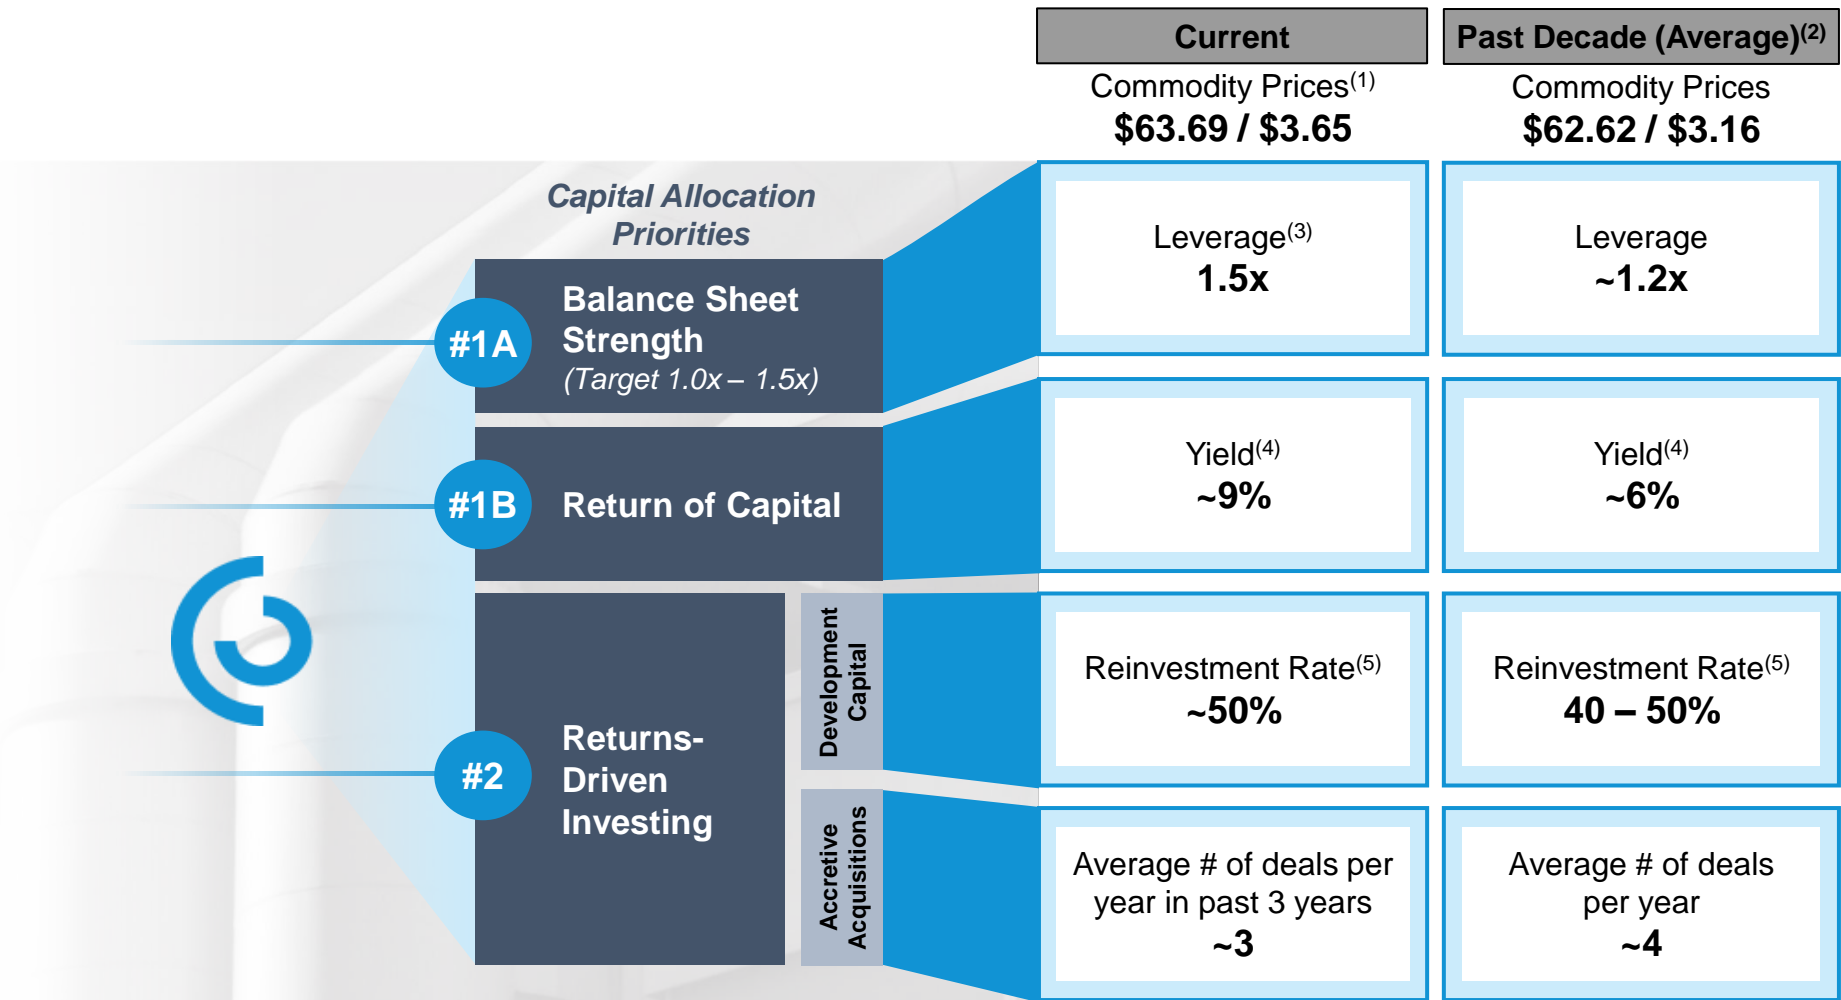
| Current | Past Decade (Average)$^{(2)}$ |
|---|---|
| Commodity Prices$^{(1)}$ $63.69 / $3.65 | Commodity Prices $62.62 / $3.16 |
| Leverage$^{(3)}$ 1.5x | Leverage ~1.2x |
| Yield$^{(4)}$ ~9% | Yield$^{(4)}$ ~6% |
| Reinvestment Rate$^{(5)}$ ~50% | Reinvestment Rate$^{(5)}$ 40 – 50% |
| Average # of deals per year in past 3 years ~3 | Average # of deals per year ~4 |

Capital Allocation Priorities

#1A Balance Sheet Strength (Target 1.0x – 1.5x)

#1B Return of Capital

#2 Returns-Driven Investing

Development Capital

Accretive Acquisitions